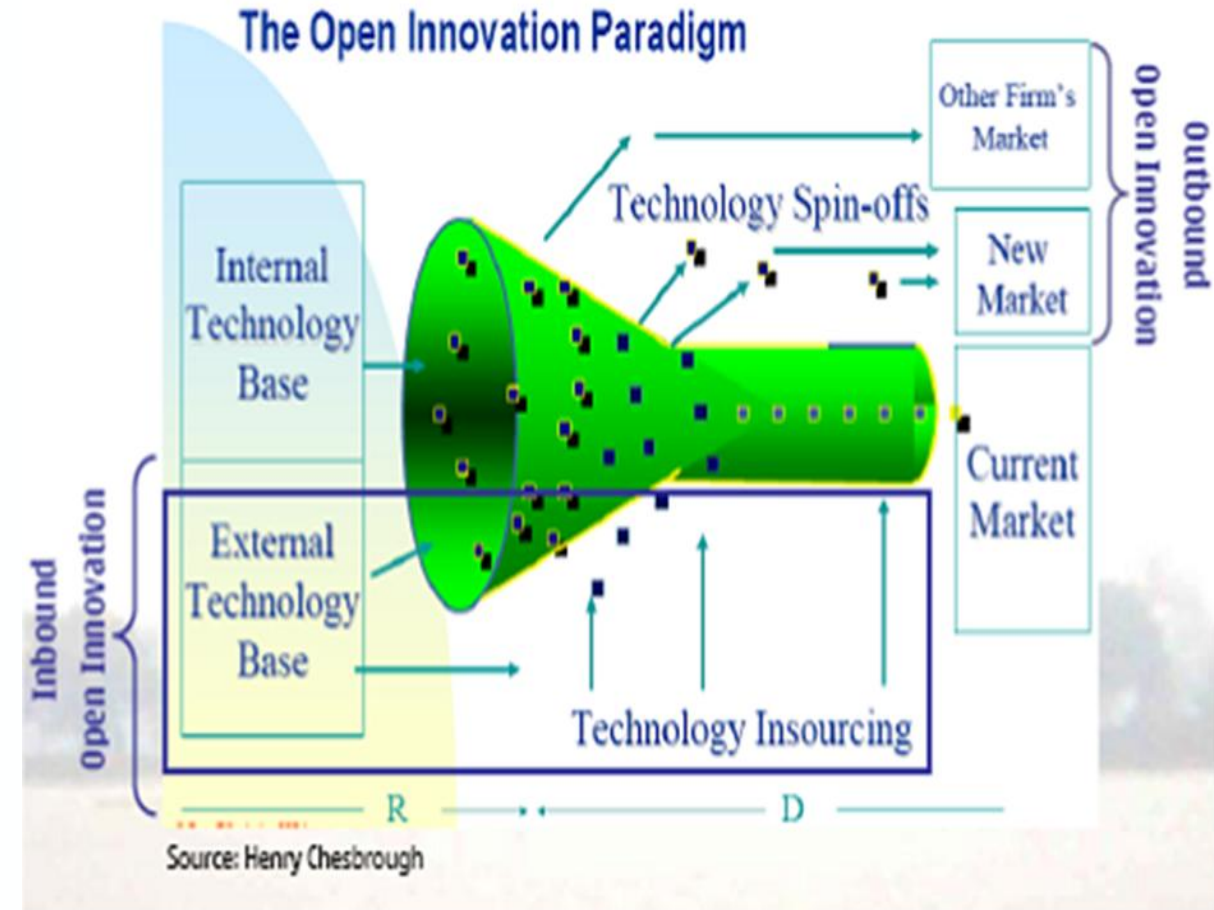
The Open Innovation Paradigm

Other Firm's Market

Technology Spin-offs

New Market

Outbound Open Innovation

Internal Technology Base

Current Market

External Technology Base

Inbound Open Innovation

Technology Insourcing

R

D

Source: Henry Chesbrough